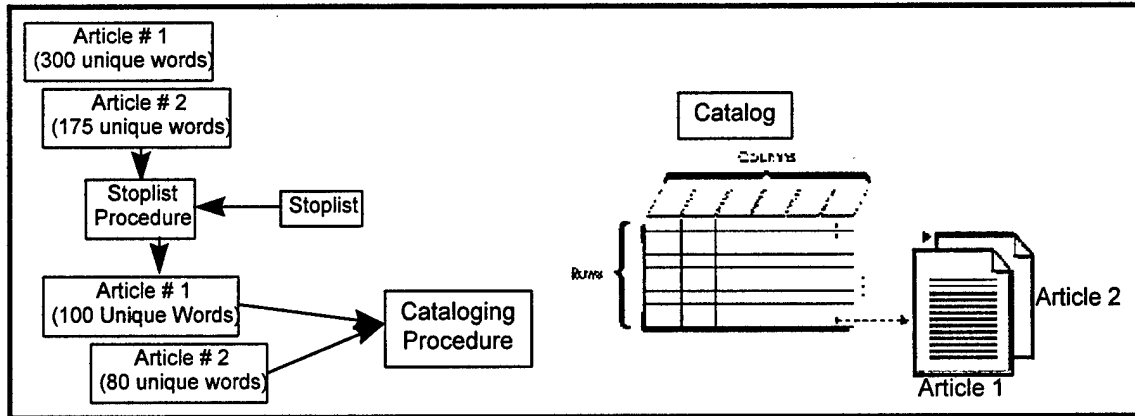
Article # 1
(300 unique words)

Article # 2
(175 unique words)

Stoplist Procedure

Stoplist

Article # 1
(100 Unique Words)

Article # 2
(80 unique words)

Cataloging Procedure

Catalog

Columns

Rows

Article 2

Article 1